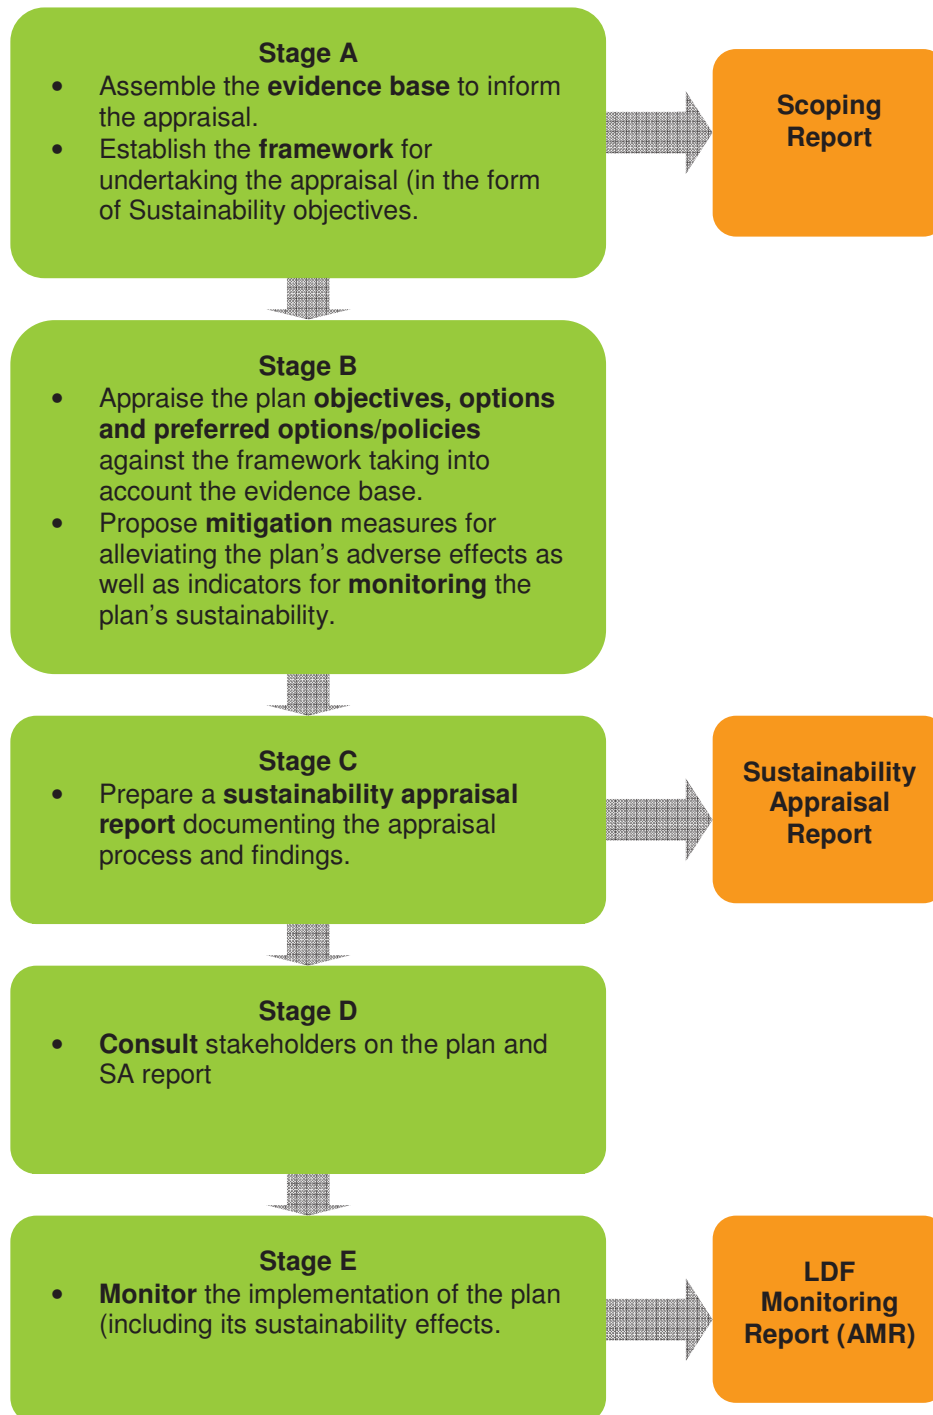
Stage A

- Assemble the evidence base to inform the appraisal.
- Establish the framework for undertaking the appraisal (in the form of Sustainability objectives.

Scoping Report

Stage B

- Appraise the plan objectives, options and preferred options/policies against the framework taking into account the evidence base.
- Propose mitigation measures for alleviating the plan's adverse effects as well as indicators for monitoring the plan's sustainability.

Stage C

- Prepare a sustainability appraisal report documenting the appraisal process and findings.

Sustainability Appraisal Report

Stage D

- Consult stakeholders on the plan and SA report

Stage E

- Monitor the implementation of the plan (including its sustainability effects.

LDF Monitoring Report (AMR)